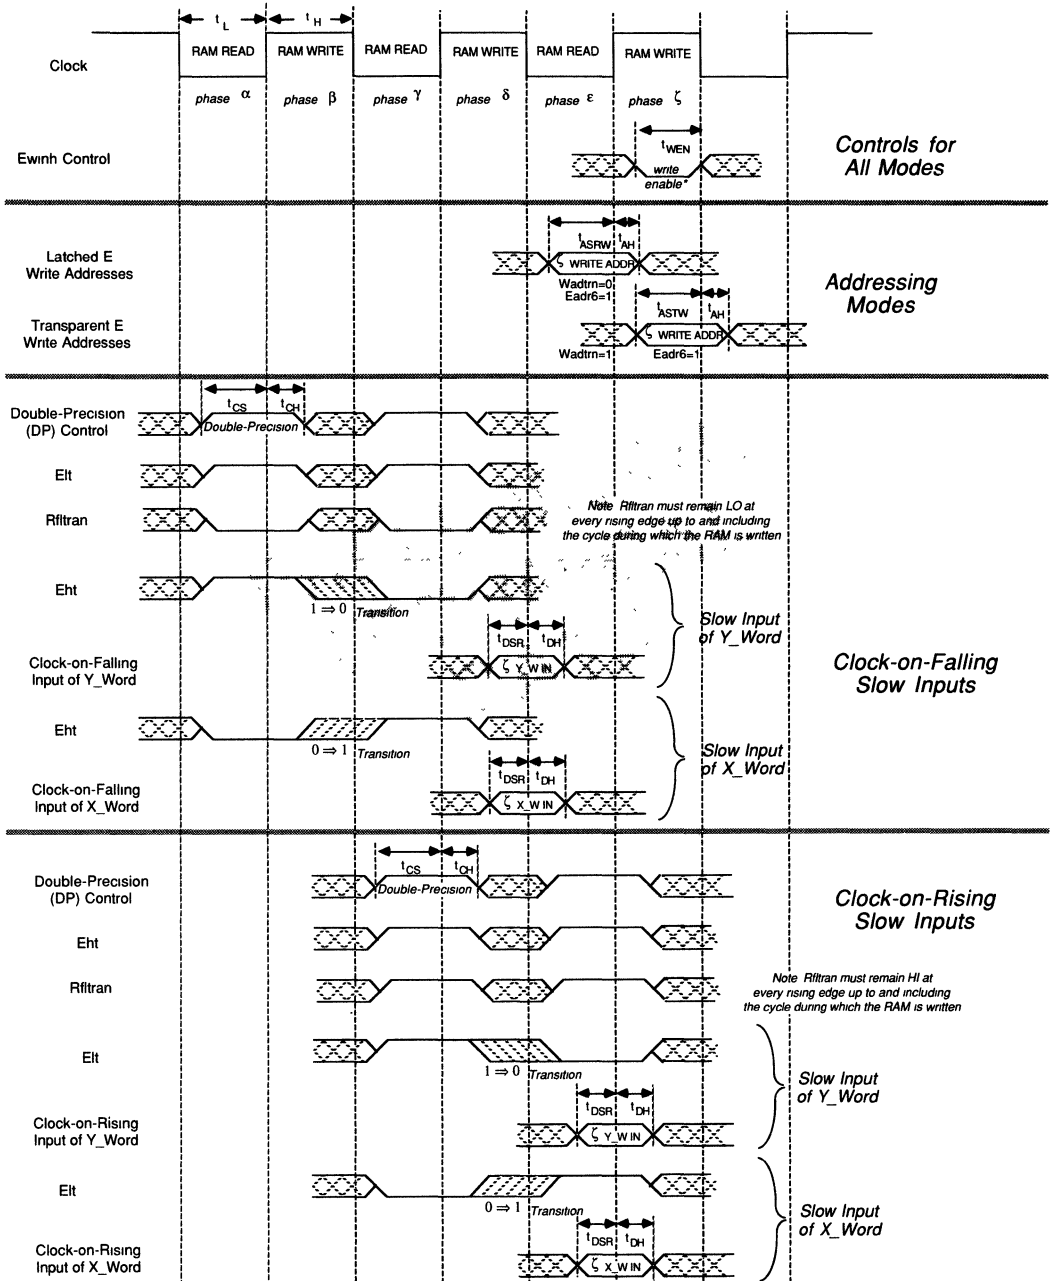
$t_L$ $t_H$

Clock

RAM READ
RAM WRITE
RAM READ
RAM WRITE
RAM READ
RAM WRITE

phase $\alpha$
phase $\beta$
phase $\gamma$
phase $\delta$
phase $\varepsilon$
phase $\zeta$

$t_{WEN}$

Ewinh Control

write enable*

Controls for All Modes

$t_{ASRW}$ $t_{AH}$

Latched E Write Addresses

$\zeta$ WRITE ADDR

Wadtrn=0
Eadr6=1

$t_{ASTW}$ $t_{AH}$

Addressing Modes

Transparent E Write Addresses

$\zeta$ WRITE ADDR

Wadtrn=1
Eadr6=1

$t_{CS}$ $t_{CH}$

Double-Precision (DP) Control

Double-Precision

Elt

Rfltran

Note Rfltran must remain LO at every rising edge up to and including the cycle during which the RAM is written

Eht

$1 \Rightarrow 0$ Transition

$t_{DSR}$ $t_{DH}$

Slow Input of Y_Word

Clock-on-Falling Input of Y_Word

$\zeta$ Y_W IN

Clock-on-Falling Slow Inputs

Eht

$0 \Rightarrow 1$ Transition

Slow Input of X_Word

$t_{DSR}$ $t_{DH}$

Clock-on-Falling Input of X_Word

$\zeta$ X_W IN

$t_{CS}$ $t_{CH}$

Double-Precision (DP) Control

Double-Precision

Clock-on-Rising Slow Inputs

Eht

Rfltran

Note Rfltran must remain HI at every rising edge up to and including the cycle during which the RAM is written

Elt

$1 \Rightarrow 0$ Transition

Slow Input of Y_Word

$t_{DSR}$ $t_{DH}$

Clock-on-Rising Input of Y_Word

$\zeta$ Y_W IN

Elt

$0 \Rightarrow 1$ Transition

Slow Input of X_Word

$t_{DSR}$ $t_{DH}$

Clock-on-Rising Input of X_Word

$\zeta$ X_W IN